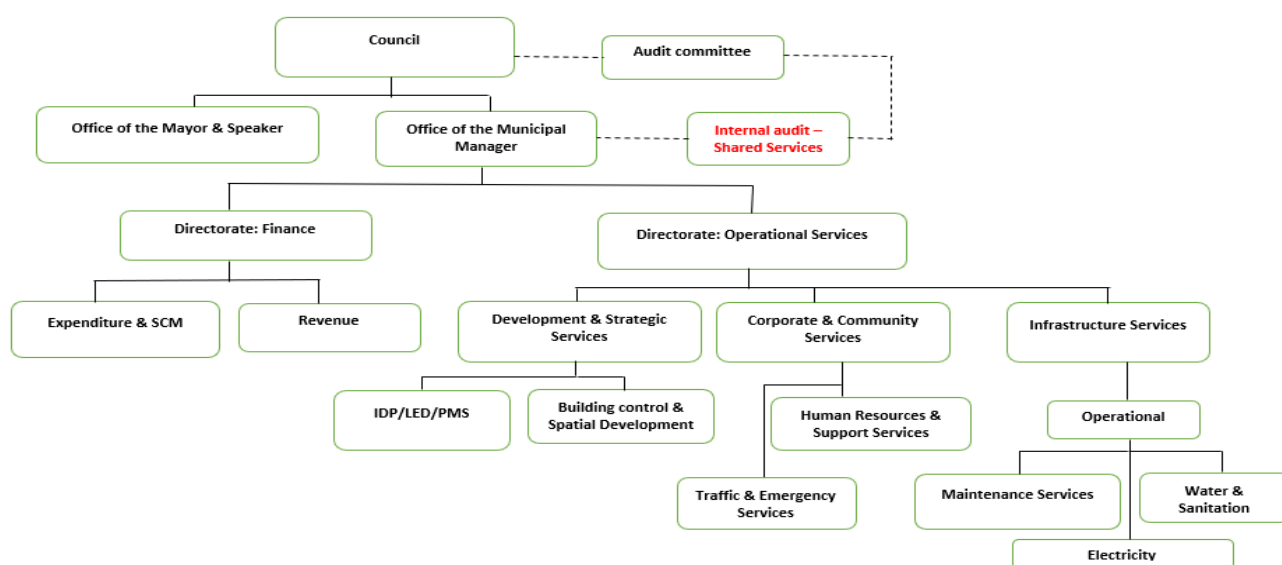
Council

Audit committee

Office of the Mayor & Speaker

Office of the Municipal Manager

Internal audit – Shared Services

Directorate: Finance

Directorate: Operational Services

Expenditure & SCM

Revenue

Development & Strategic Services

Corporate & Community Services

Infrastructure Services

IDP/LED/PMS

Building control & Spatial Development

Human Resources & Support Services

Operational

Traffic & Emergency Services

Maintenance Services

Water & Sanitation

Electricity